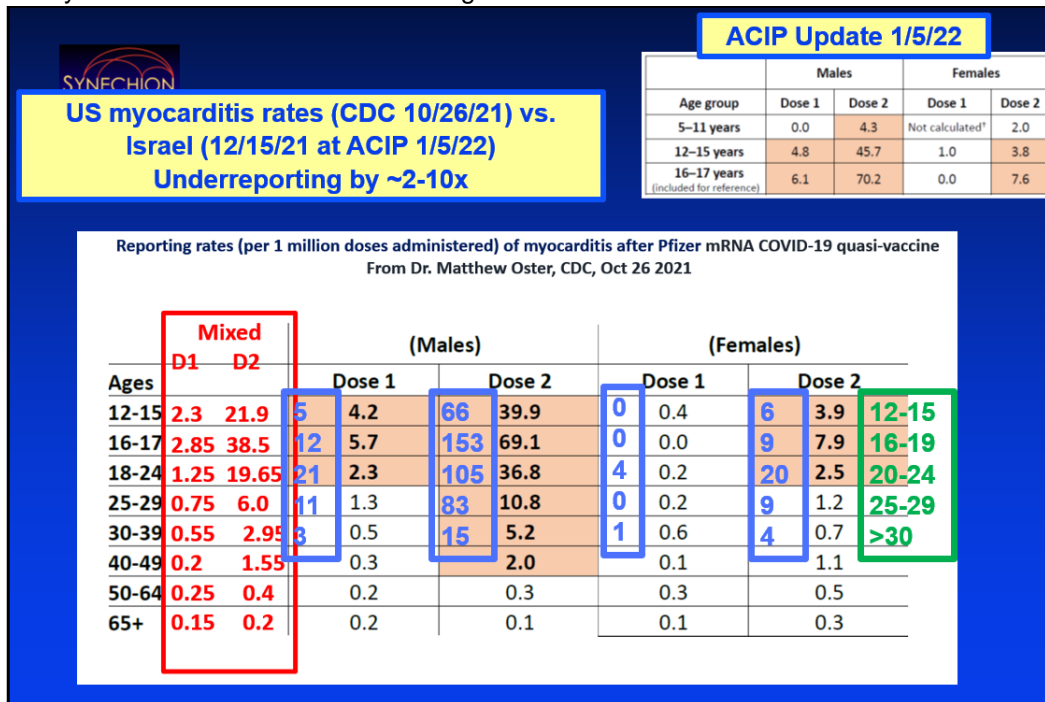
SYNECHION

US myocarditis rates (CDC 10/26/21) vs. Israel (12/15/21 at ACIP 1/5/22) Underreporting by ~2-10x

ACIP Update 1/5/22

| | Males | | Females | |
|---|---|---|---|---|
| Age group | Dose 1 | Dose 2 | Dose 1 | Dose 2 |
| 5–11 years | 0.0 | 4.3 | Not calculated† | 2.0 |
| 12–15 years | 4.8 | 45.7 | 1.0 | 3.8 |
| 16–17 years (included for reference) | 6.1 | 70.2 | 0.0 | 7.6 |

Reporting rates (per 1 million doses administered) of myocarditis after Pfizer mRNA COVID-19 quasi-vaccine
From Dr. Matthew Oster, CDC, Oct 26 2021

| Ages | Mixed D1 | Mixed D2 | | (Males) Dose 1 | | (Males) Dose 2 | | (Females) Dose 1 | | (Females) Dose 2 | |
|---|---|---|---|---|---|---|---|---|---|---|---|
| 12-15 | 2.3 | 21.9 | 5 | 4.2 | 66 | 39.9 | 0 | 0.4 | 6 | 3.9 | 12-15 |
| 16-17 | 2.85 | 38.5 | 12 | 5.7 | 153 | 69.1 | 0 | 0.0 | 9 | 7.9 | 16-19 |
| 18-24 | 1.25 | 19.65 | 21 | 2.3 | 105 | 36.8 | 4 | 0.2 | 20 | 2.5 | 20-24 |
| 25-29 | 0.75 | 6.0 | 11 | 1.3 | 83 | 10.8 | 0 | 0.2 | 9 | 1.2 | 25-29 |
| 30-39 | 0.55 | 2.95 | 3 | 0.5 | 15 | 5.2 | 1 | 0.6 | 4 | 0.7 | >30 |
| 40-49 | 0.2 | 1.55 | | 0.3 | | 2.0 | | 0.1 | | 1.1 | |
| 50-64 | 0.25 | 0.4 | | 0.2 | | 0.3 | | 0.3 | | 0.5 | |
| 65+ | 0.15 | 0.2 | | 0.2 | | 0.1 | | 0.1 | | 0.3 | |